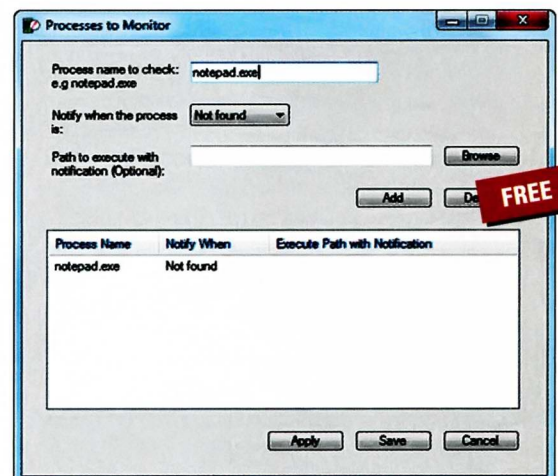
Processes to Monitor

Process name to check: e.g notepad.exe
notepad.exe

Notify when the process is:
Not found

Path to execute with notification (Optional):
Browse

Add
De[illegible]

FREE

| Process Name | Notify When | Execute Path with Notification |
|---|---|---|
| notepad.exe | Not found | |

Apply
Save
Cancel